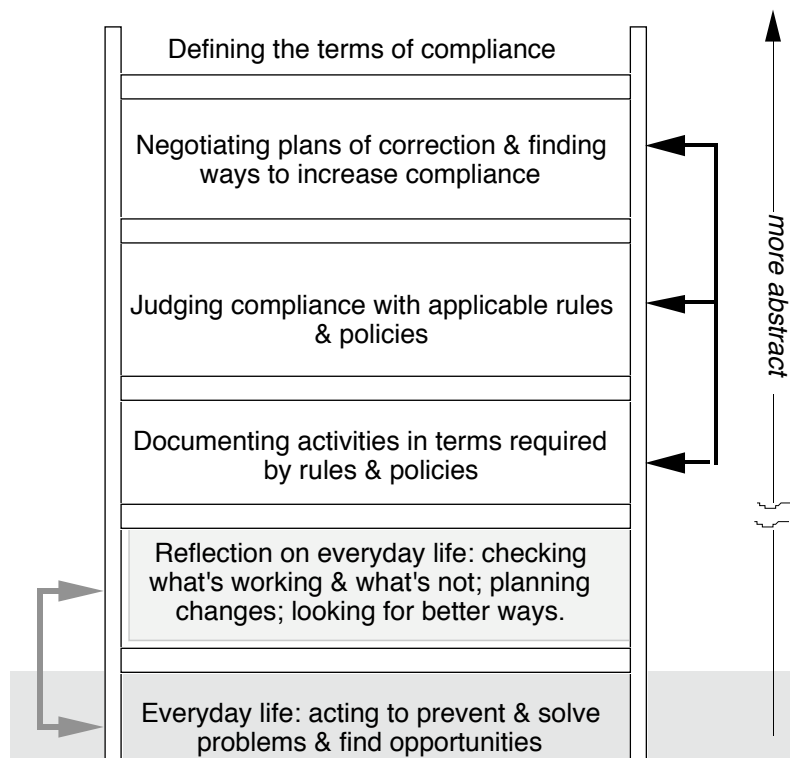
Defining the terms of compliance

Negotiating plans of correction & finding ways to increase compliance

Judging compliance with applicable rules & policies

Documenting activities in terms required by rules & policies

Reflection on everyday life: checking what's working & what's not; planning changes; looking for better ways.

Everyday life: acting to prevent & solve problems & find opportunities

more abstract